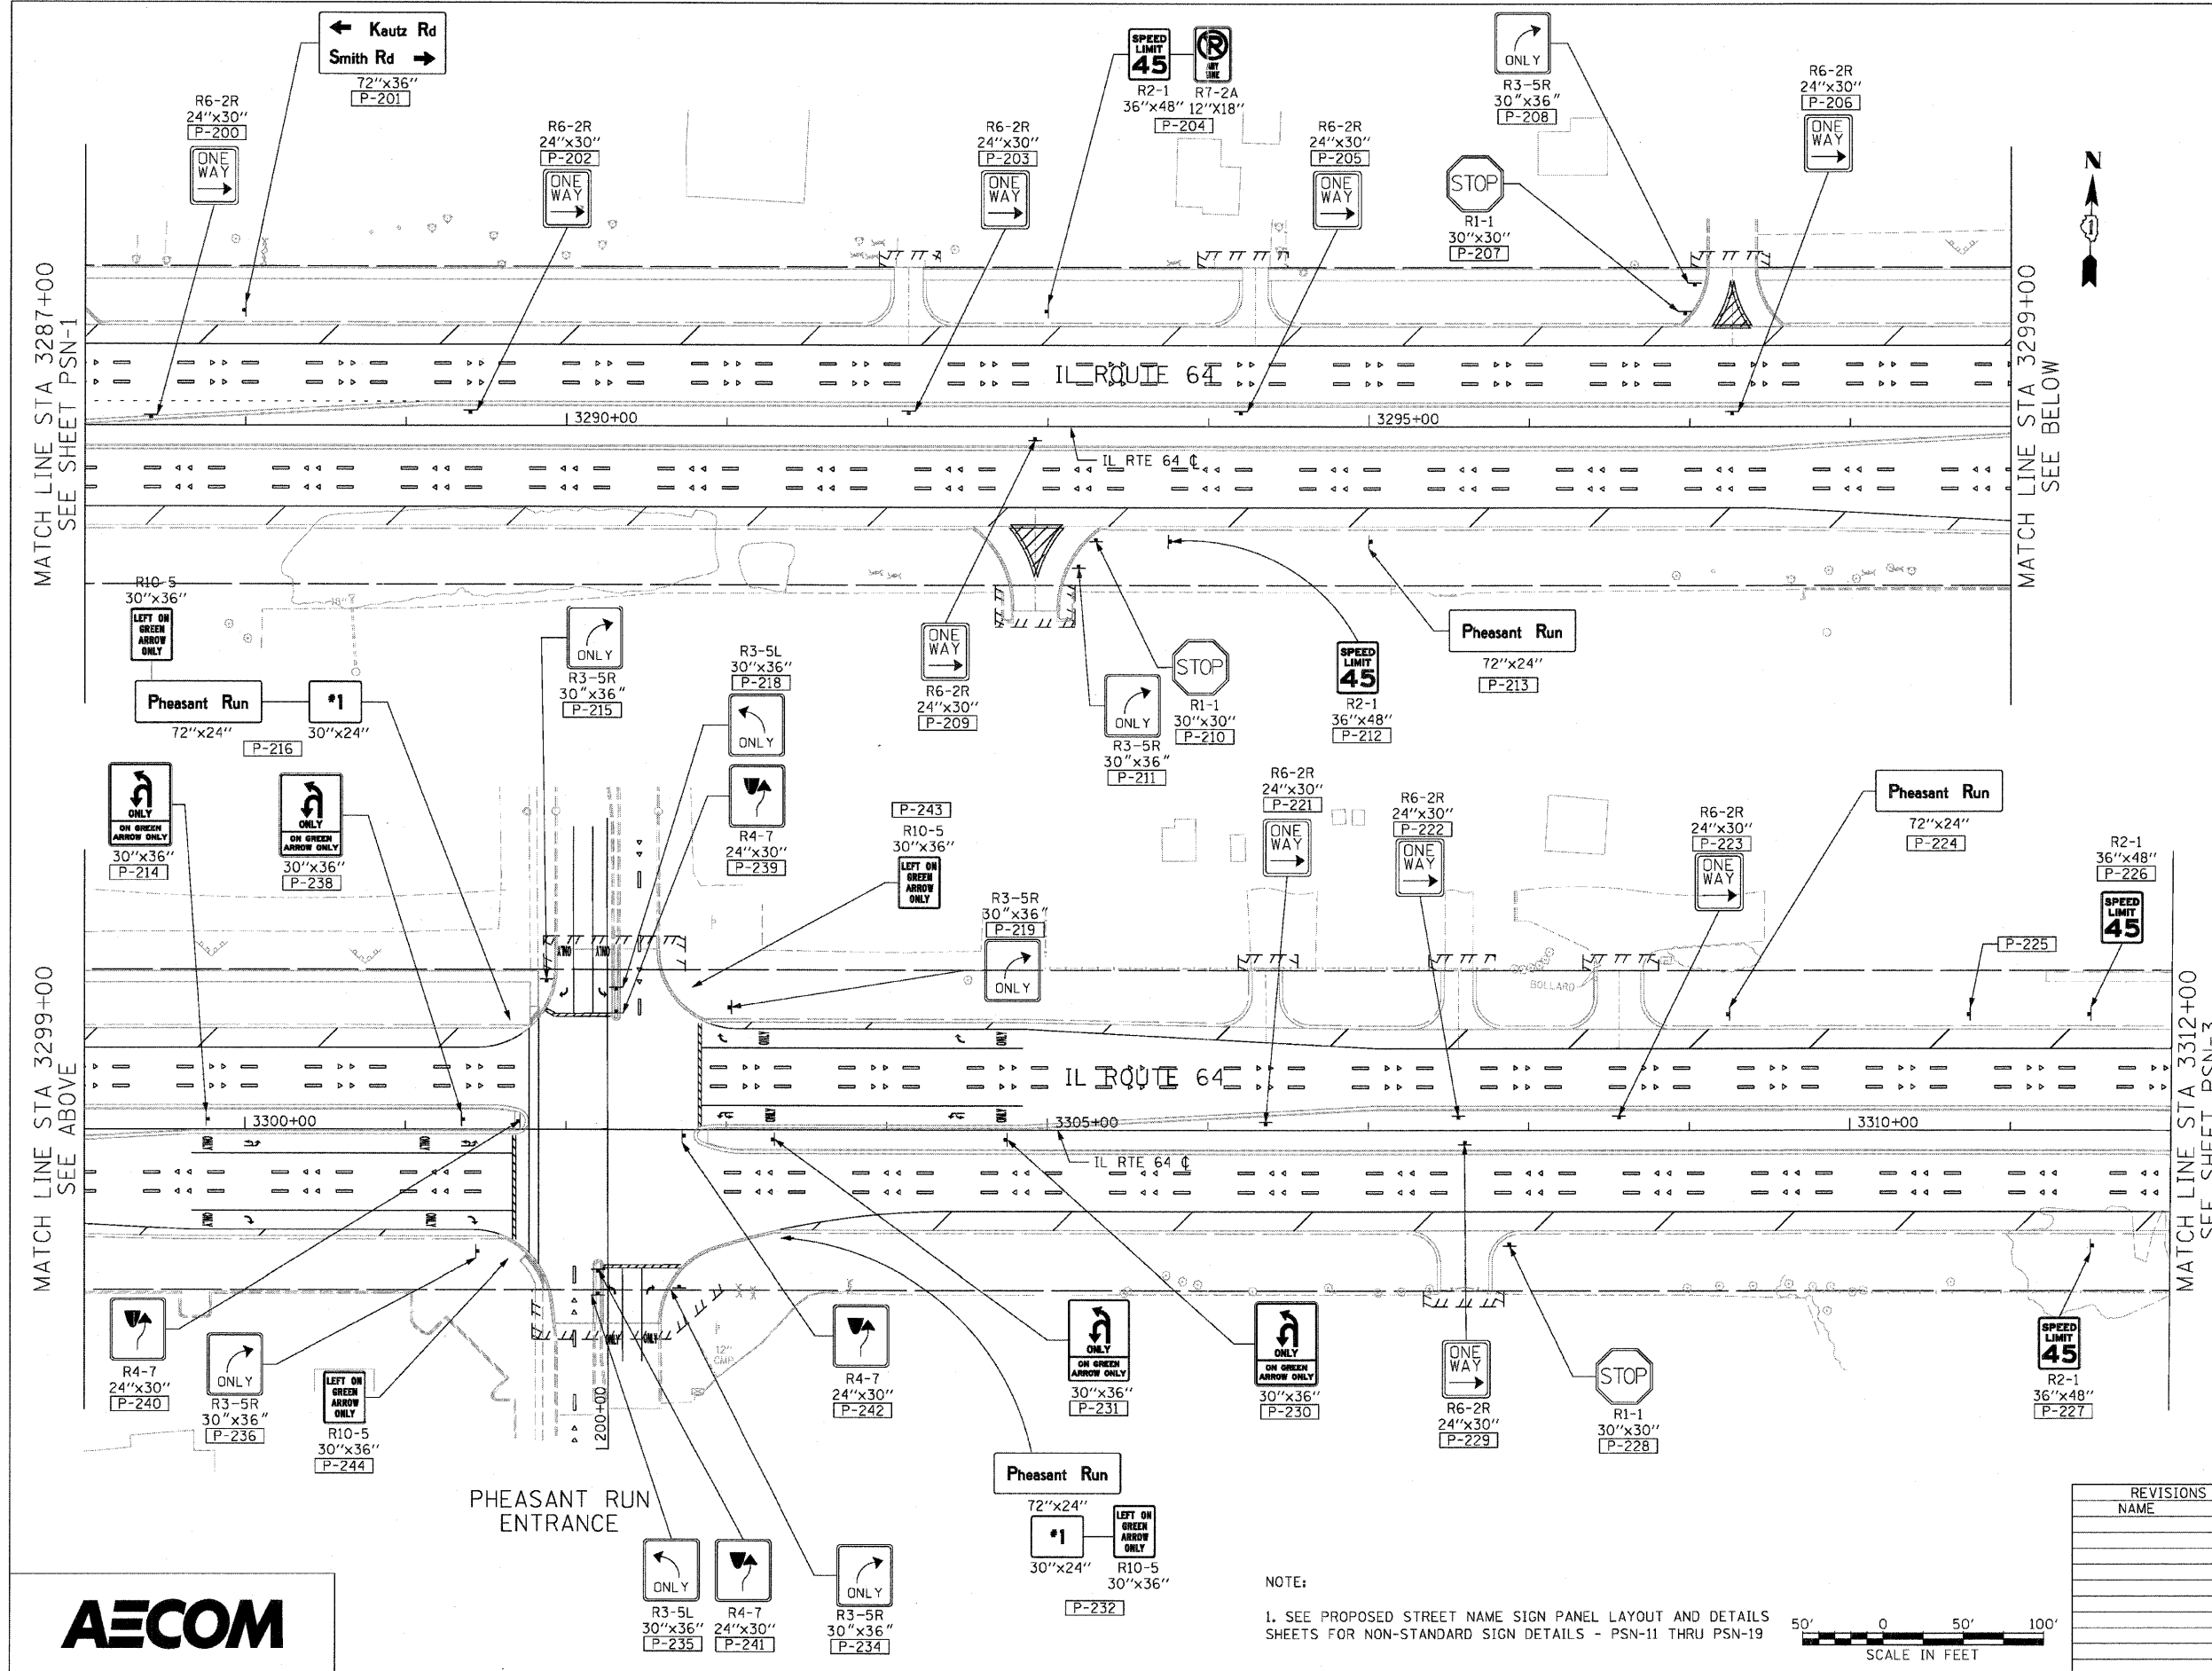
← Kautz Rd
Smith Rd →
72″x36″
P-201

R6-2R
24″x30″
P-200
ONE WAY

R6-2R
24″x30″
P-202
ONE WAY

R6-2R
24″x30″
P-203
ONE WAY

SPEED LIMIT 45
R2-1
36″x48″
R7-2A
12″X18″
P-204

R6-2R
24″x30″
P-205
ONE WAY

STOP
R1-1
30″x30″
P-207

ONLY
R3-5R
30″x36″
P-208

R6-2R
24″x30″
P-206
ONE WAY

MATCH LINE STA 3287+00
SEE SHEET PSN-1

MATCH LINE STA 3299+00
SEE BELOW

IL ROUTE 64
3290+00
3295+00
IL RTE 64 ℄

R10-5
30″x36″
LEFT ON GREEN ARROW ONLY

Pheasant Run
72″x24″
P-216
#1
30″x24″

ONLY
R3-5R
30″x36″
P-215

R3-5L
30″x36″
P-218
ONLY

ONE WAY
R6-2R
24″x30″
P-209

ONLY
R3-5R
30″x36″
P-211

STOP
R1-1
30″x30″
P-210

SPEED LIMIT 45
R2-1
36″x48″
P-212

Pheasant Run
72″x24″
P-213

ONLY
ON GREEN ARROW ONLY
30″x36″
P-214

ONLY
ON GREEN ARROW ONLY
30″x36″
P-238

R4-7
24″x30″
P-239

P-243
R10-5
30″x36″
LEFT ON GREEN ARROW ONLY

R3-5R
30″x36″
P-219
ONLY

R6-2R
24″x30″
P-221
ONE WAY

R6-2R
24″x30″
P-222
ONE WAY

R6-2R
24″x30″
P-223
ONE WAY

Pheasant Run
72″x24″
P-224

R2-1
36″x48″
P-226
SPEED LIMIT 45

P-225
BOLLARD

MATCH LINE STA 3299+00
SEE ABOVE

MATCH LINE STA 3312+00
SEE SHEET PSN-3

IL ROUTE 64
3300+00
3305+00
3310+00
IL RTE 64 ℄

R4-7
24″x30″
P-240

ONLY
R3-5R
30″x36″
P-236

LEFT ON GREEN ARROW ONLY
R10-5
30″x36″
P-244

200+00

PHEASANT RUN
ENTRANCE

R4-7
24″x30″
P-242

ONLY
ON GREEN ARROW ONLY
30″x36″
P-231

ONLY
ON GREEN ARROW ONLY
30″x36″
P-230

ONE WAY
R6-2R
24″x30″
P-229

STOP
R1-1
30″x30″
P-228

SPEED LIMIT 45
R2-1
36″x48″
P-227

Pheasant Run
72″x24″
#1
30″x24″
LEFT ON GREEN ARROW ONLY
R10-5
30″x36″
P-232

ONLY
R3-5L
30″x36″
P-235

R4-7
24″x30″
P-241

ONLY
R3-5R
30″x36″
P-234

NOTE:
1. SEE PROPOSED STREET NAME SIGN PANEL LAYOUT AND DETAILS SHEETS FOR NON-STANDARD SIGN DETAILS - PSN-11 THRU PSN-19

50′ 0 50′ 100′
SCALE IN FEET

REVISIONS
NAME

AECOM

N